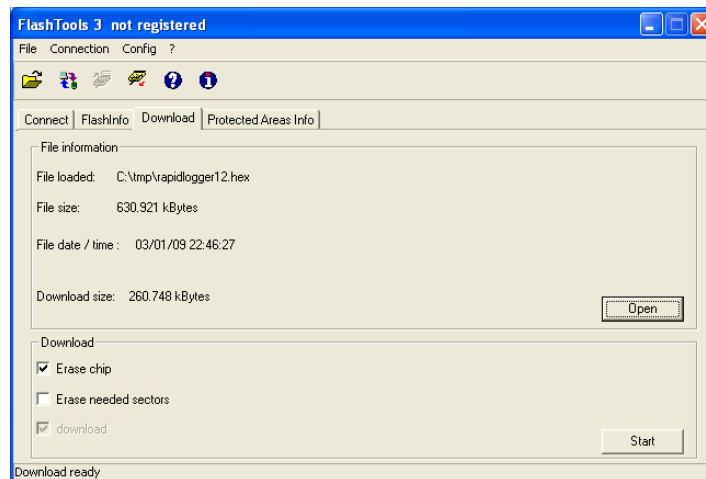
FlashTools 3 not registered

File Connection Config ?

Connect | FlashInfo | Download | Protected Areas Info

File information

File loaded: C:\tmp\rapidlogger12.hex

File size: 630.921 kBytes

File date / time : 03/01/09 22:46:27

Download size: 260.748 kBytes

Open

Download

Erase chip

Erase needed sectors

download

Start

Download ready